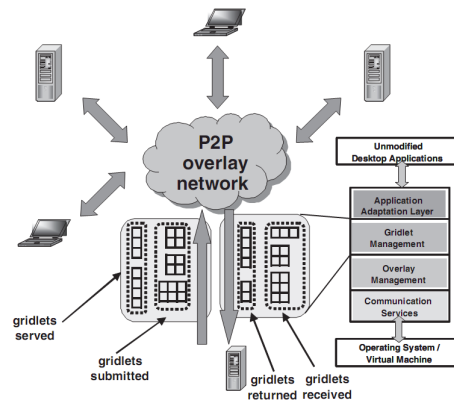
P2P overlay network

Unmodified Desktop Applications

Application Adaptation Layer

Gridlet Management

Overlay Management

Communication Services

Operating System / Virtual Machine

gridlets served

gridlets submitted

gridlets returned

gridlets received